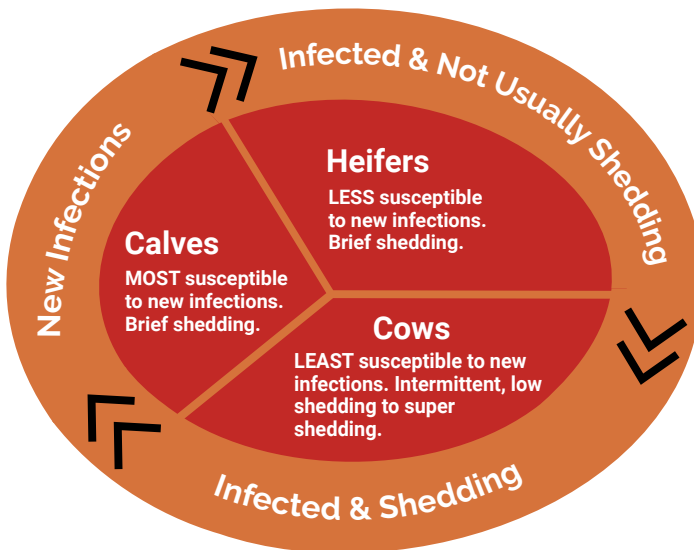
Infected & Not Usually Shedding

New Infections

Infected & Shedding

Heifers
LESS susceptible to new infections. Brief shedding.

Calves
MOST susceptible to new infections. Brief shedding.

Cows
LEAST susceptible to new infections. Intermittent, low shedding to super shedding.